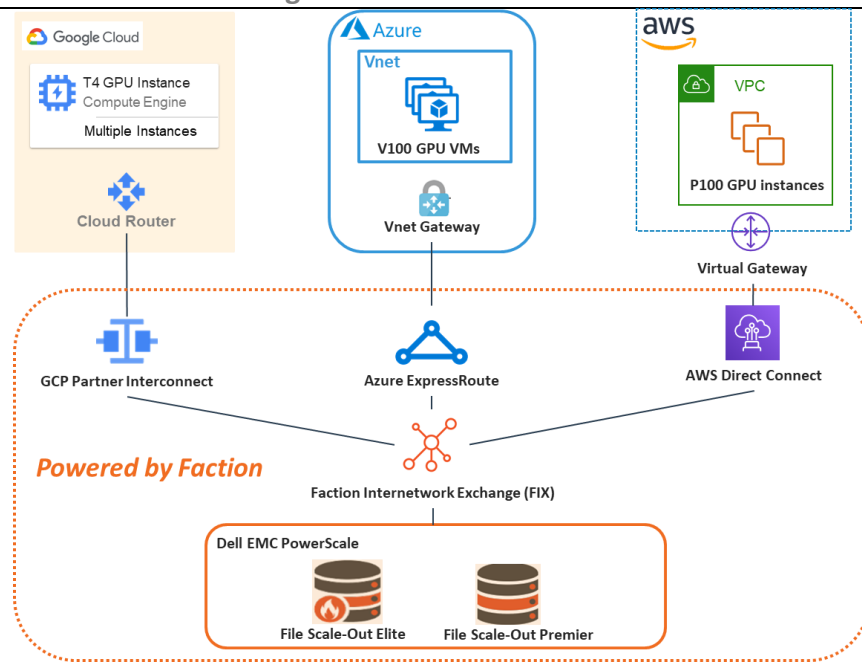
Google Cloud

T4 GPU Instance
Compute Engine
Multiple Instances

Cloud Router

Azure
Vnet
V100 GPU VMs
Vnet Gateway

aws
VPC
P100 GPU instances

Virtual Gateway

GCP Partner Interconnect

Azure ExpressRoute

AWS Direct Connect

Powered by Faction

Faction Internetwork Exchange (FIX)

Dell EMC PowerScale

File Scale-Out Elite

File Scale-Out Premier